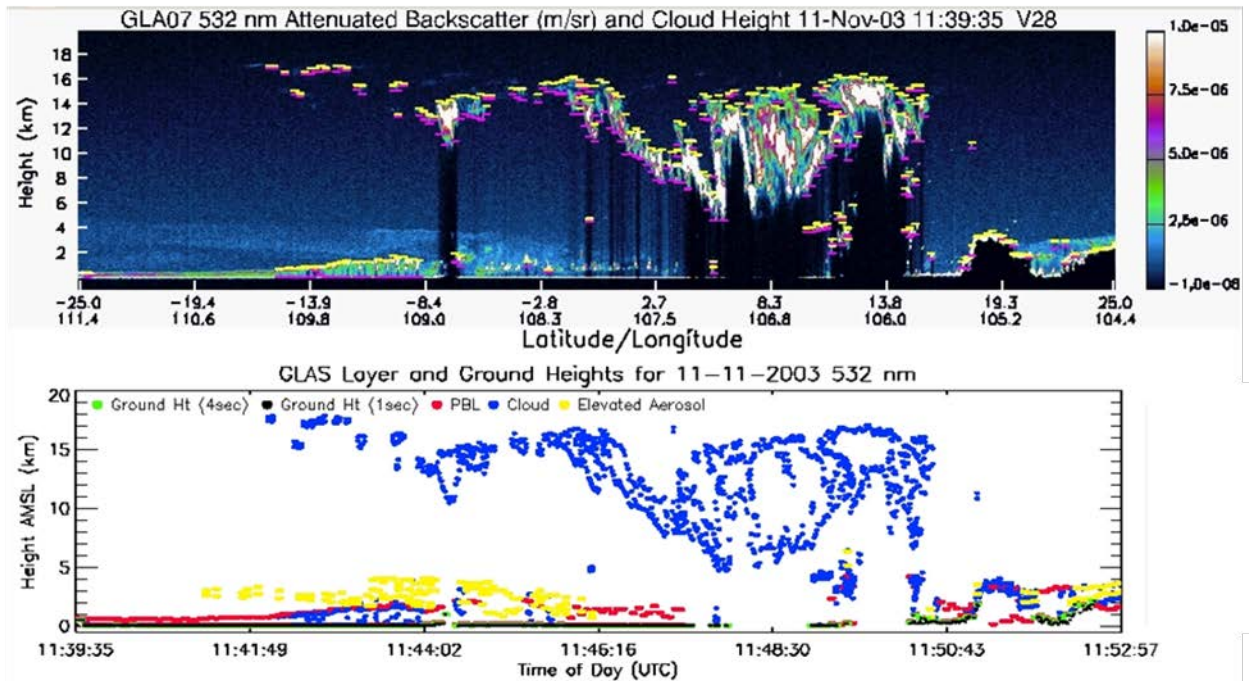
GLA07 532 nm Attenuated Backscatter (m/sr) and Cloud Height 11-Nov-03 11:39:35 V28

Height (km)

18
16
14
12
10
8
6
4
2

1.0e-05
7.5e-06
5.0e-06
2.5e-06
-1.0e-08

-25.0 111.4
-19.4 110.6
-13.9 109.8
-8.4 109.0
-2.8 108.3
2.7 107.5
8.3 106.8
13.8 106.0
19.3 105.2
25.0 104.4

Latitude/Longitude

GLAS Layer and Ground Heights for 11-11-2003 532 nm

Ground Ht (4sec) Ground Ht (1sec) PBL Cloud Elevated Aerosol

Height AMSL (km)

20
15
10
5
0

11:39:35 11:41:49 11:44:02 11:46:16 11:48:30 11:50:43 11:52:57

Time of Day (UTC)